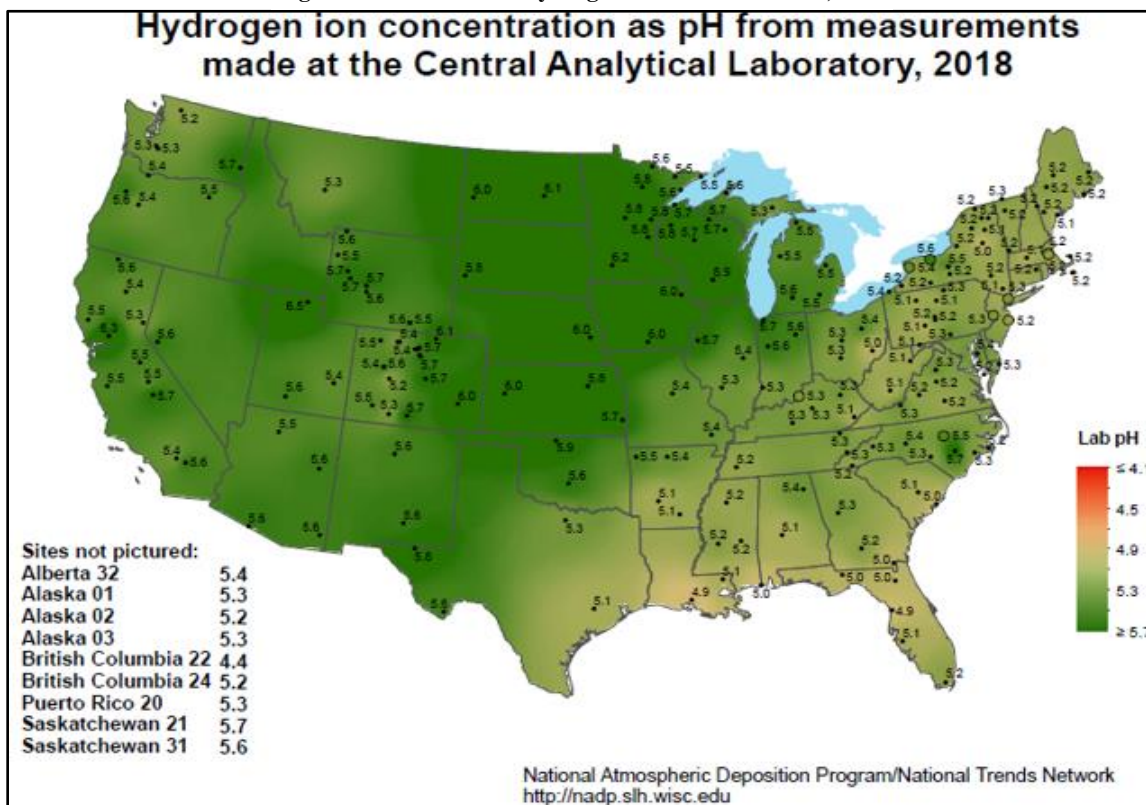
Hydrogen ion concentration as pH from measurements made at the Central Analytical Laboratory, 2018

Lab pH

$\leq 4.$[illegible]

4.5

4.9

5.3

$\geq 5.$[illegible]

Sites not pictured:

| | |
|---|---|
| Alberta 32 | 5.4 |
| Alaska 01 | 5.3 |
| Alaska 02 | 5.2 |
| Alaska 03 | 5.3 |
| British Columbia 22 | 4.4 |
| British Columbia 24 | 5.2 |
| Puerto Rico 20 | 5.3 |
| Saskatchewan 21 | 5.7 |
| Saskatchewan 31 | 5.6 |

5.2 5.3 5.3 5.4 5.7 5.5 5.6 5.4 5.3 6.0 5.1 5.6 5.5 5.6 5.5 5.6 5.6 5.6 5.8 5.6 5.7 5.7 5.6 5.5 5.7 5.7 5.7 5.3 5.2 5.3 5.2 5.2 5.2 5.2 5.2 5.1 5.2 5.6 5.5 5.7 5.7 5.6 5.8 5.2 5.9 5.5 5.6 5.4 5.5 5.3 6.5 5.6 5.5 6.1 5.5 5.4 5.7 5.6 5.6 5.7 5.4 5.2 5.7 6.0 6.0 6.0 5.7 5.6 5.5 5.4 5.3 5.3 5.0 5.5 5.7 5.6 5.6 5.4 5.6 5.3 5.7 6.0 5.8 5.7 5.4 5.3 5.3 5.3 5.1 5.2 5.5 5.4 5.6 5.9 5.5 5.4 5.2 5.3 5.4 5.5 5.3 5.6 5.6 5.1 5.1 5.2 5.4 5.3 5.1 5.0 5.6 5.6 5.6 5.3 5.2 5.2 5.1 5.2 5.6 5.6 5.1 4.9 5.0 5.0 5.0 5.0 4.9 5.1 5.2 5.8 5.8 5.6 5.6 5.6

National Atmospheric Deposition Program/National Trends Network
http://nadp.slh.wisc.edu